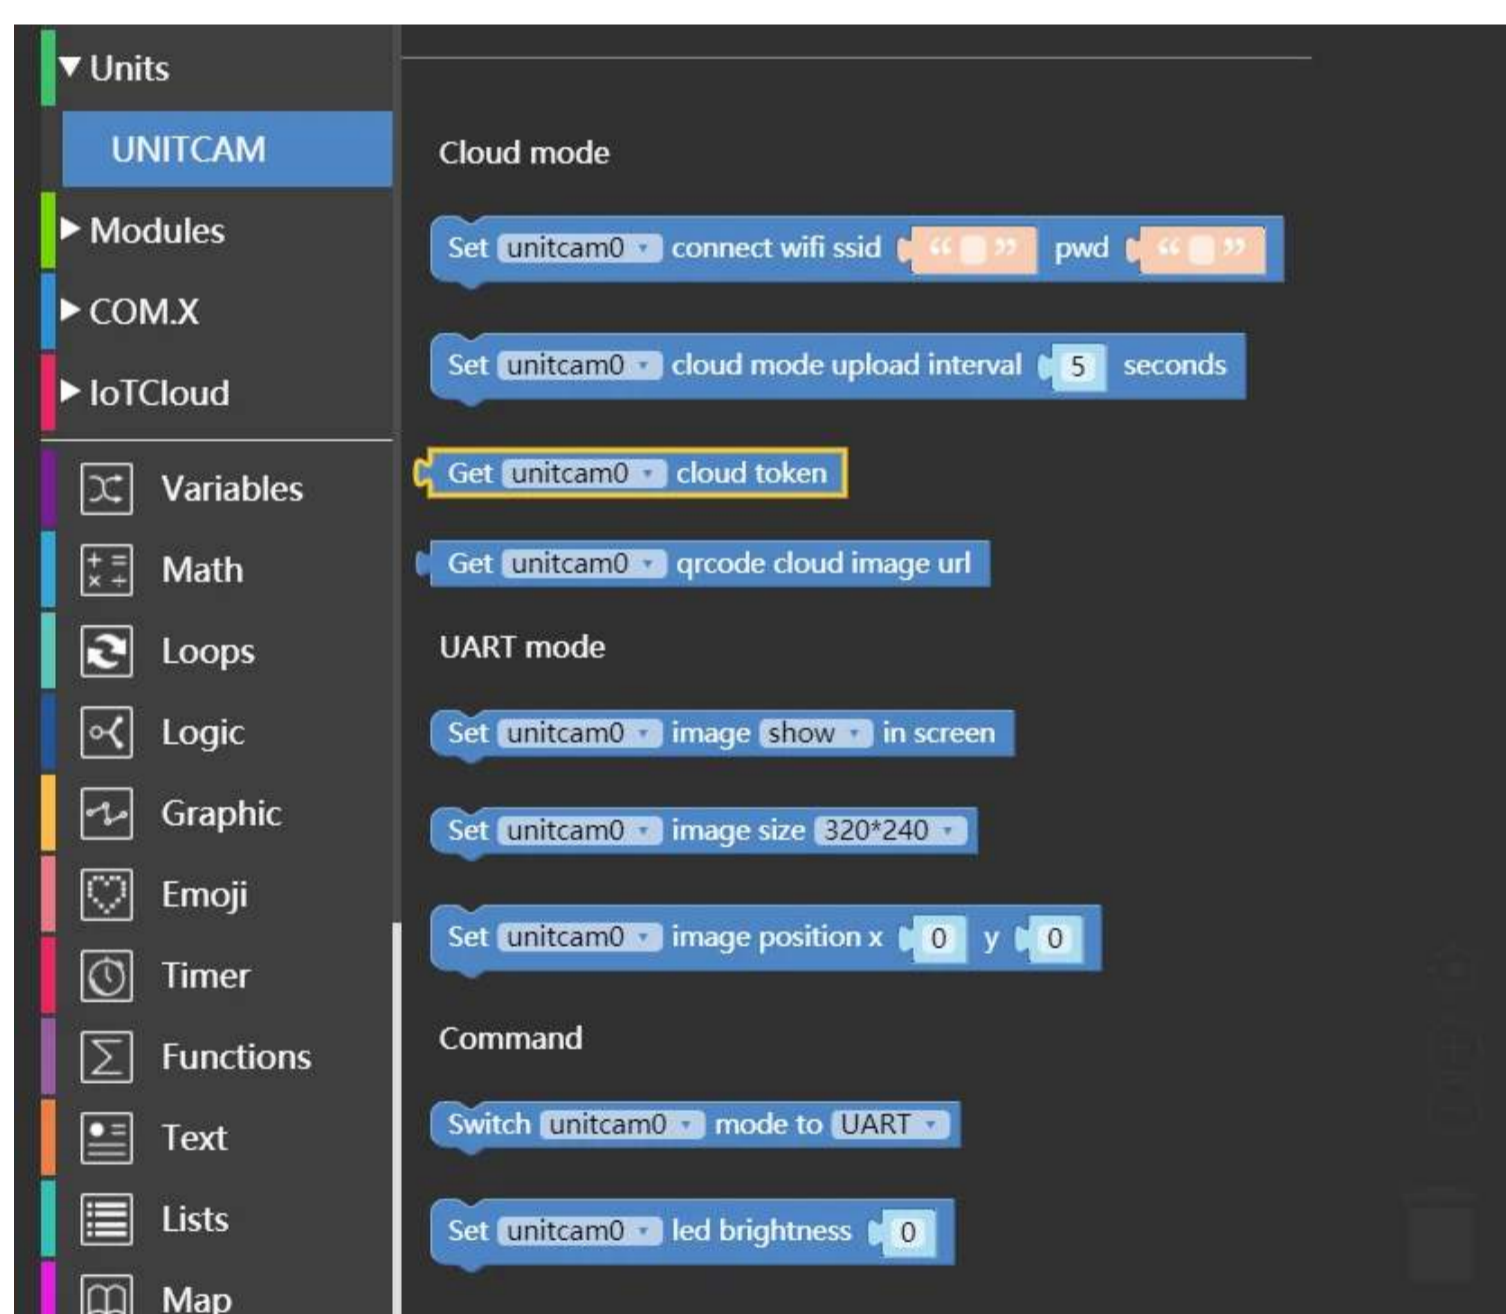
▼ Units
UNITCAM
▶ Modules
▶ COM.X
▶ IoTCloud
Variables
Math
Loops
Logic
Graphic
Emoji
Timer
Functions
Text
Lists
Map

Cloud mode
Set unitcam0 connect wifi ssid " " pwd " "
Set unitcam0 cloud mode upload interval 5 seconds
Get unitcam0 cloud token
Get unitcam0 qrcode cloud image url
UART mode
Set unitcam0 image show in screen
Set unitcam0 image size 320*240
Set unitcam0 image position x 0 y 0
Command
Switch unitcam0 mode to UART
Set unitcam0 led brightness 0